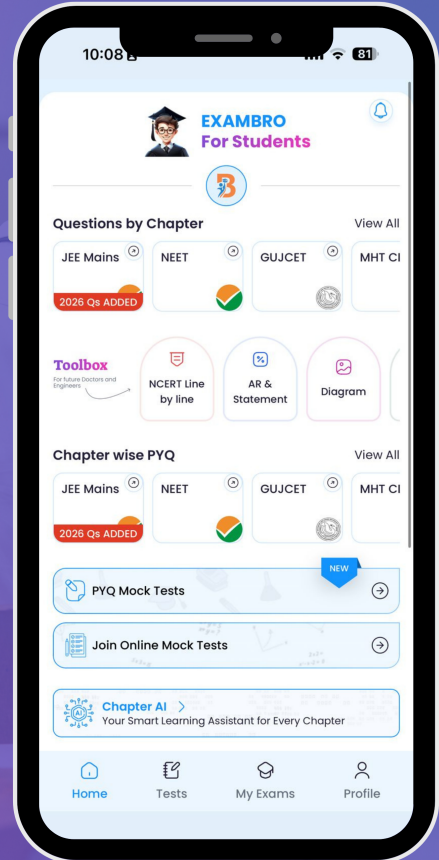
10:08

81

EXAMBRO
For Students

Questions by Chapter
View All

JEE Mains
2026 Qs ADDED

NEET

GUJCET

MHT CE

Toolbox
For future Doctors and Engineers

NCERT Line by line

AR & Statement

Diagram

Chapter wise PYQ
View All

JEE Mains
2026 Qs ADDED

NEET

GUJCET

MHT CE

NEW

PYQ Mock Tests

Join Online Mock Tests

Chapter AI >
Your Smart Learning Assistant for Every Chapter

Home
Tests
My Exams
Profile